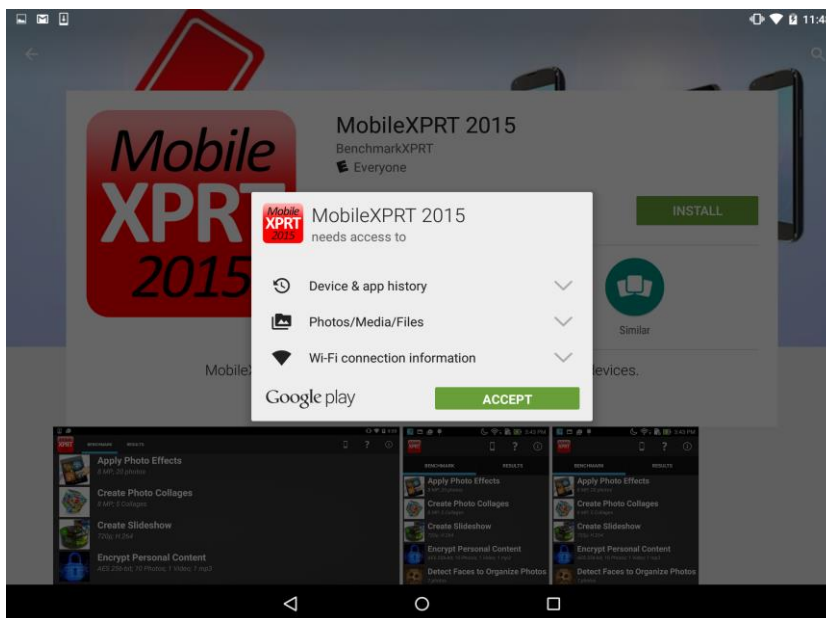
11:4

Mobile XPRT 2015

MobileXPRT 2015
BenchmarkXPRT
Everyone

INSTALL

Similar

MobileX devices.

Mobile XPRT 2015
MobileXPRT 2015
needs access to

Device & app history

Photos/Media/Files

Wi-Fi connection information

Google play

ACCEPT

BENCHMARK RESULTS
Apply Photo Effects
8 MP, 20 photos
Create Photo Collages
8 MP, 8 Collages
Create Slideshow
720p, H.264
Encrypt Personal Content
AES 256-bit, 10 Photos, 1 Video, 1 mp3

BENCHMARK RESULTS
Apply Photo Effects
Create Photo Collages
Create Slideshow
Encrypt Personal Content
Detect Faces to Organize Photos

BENCHMARK RESULTS
Apply Photo Effects
Create Photo Collages
Create Slideshow
Encrypt Personal Content
Detect Faces to Organize Photos